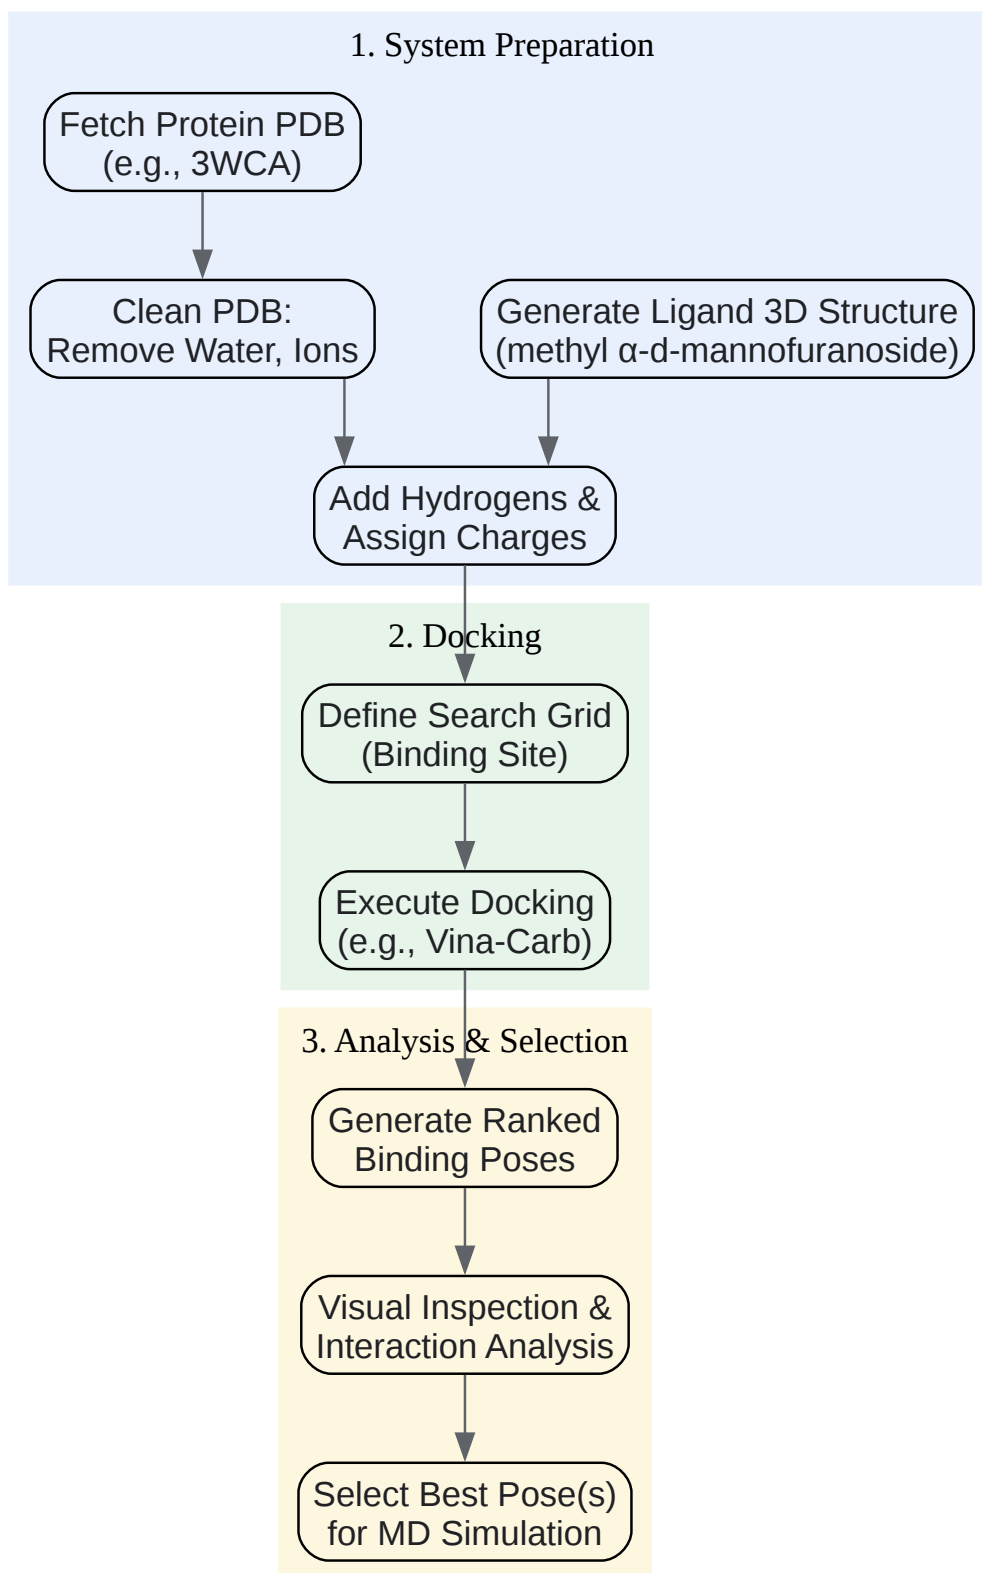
1. System Preparation

Fetch Protein PDB (e.g., 3WCA)

Clean PDB: Remove Water, Ions

Generate Ligand 3D Structure (methyl α-d-mannofuranoside)

Add Hydrogens & Assign Charges

2. Docking

Define Search Grid (Binding Site)

Execute Docking (e.g., Vina-Carb)

3. Analysis & Selection

Generate Ranked Binding Poses

Visual Inspection & Interaction Analysis

Select Best Pose(s) for MD Simulation